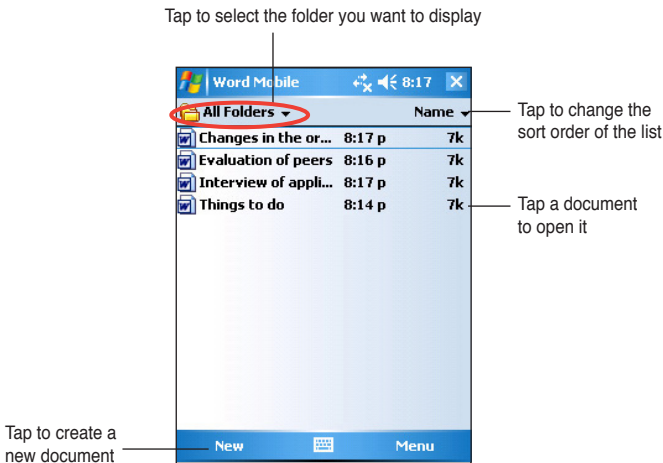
Tap to select the folder you want to display

Word Mobile 8:17

All Folders ▾

Name ▾

Tap to change the sort order of the list

| | | |
|---|---|---|
| Changes in the or... | 8:17 p | 7k |
| Evaluation of peers | 8:16 p | 7k |
| Interview of appli... | 8:17 p | 7k |
| Things to do | 8:14 p | 7k |

Tap a document to open it

Tap to create a new document

New

Menu